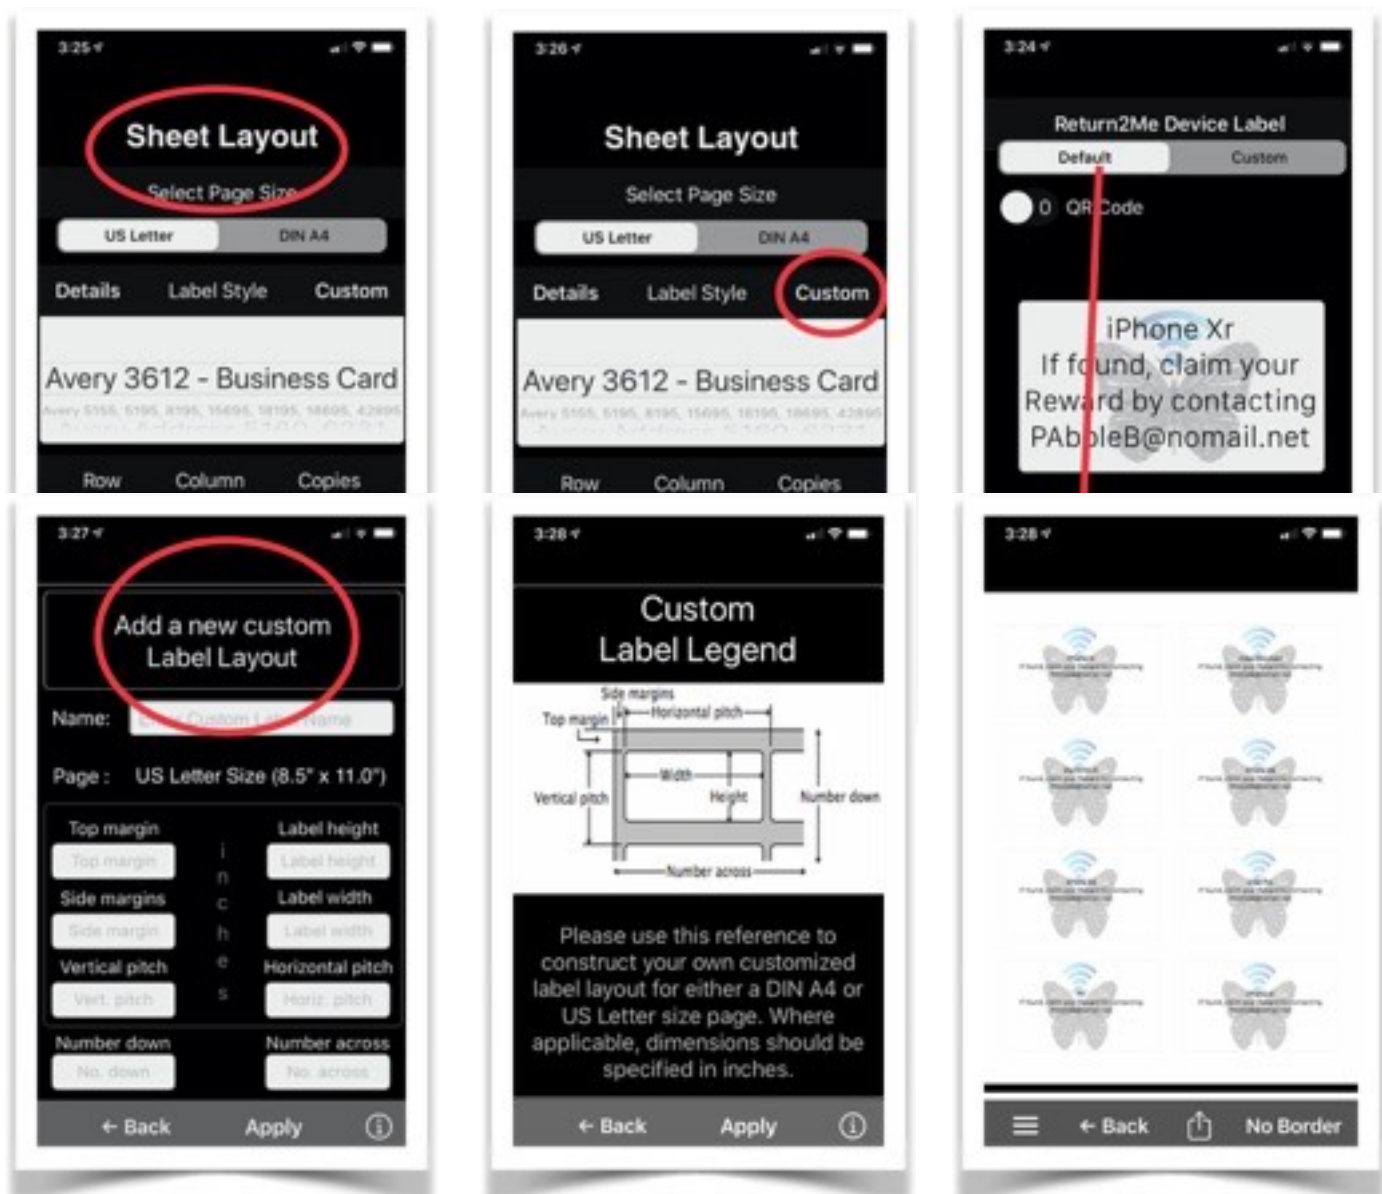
3:25

Sheet Layout

Select Page Size

US Letter | DIN A4

Details Label Style Custom

Avery 3612 - Business Card

Avery 5155, 5195, 8195, 15695, 18195, 18695, 42895

Row Column Copies

3:26

Sheet Layout

Select Page Size

US Letter | DIN A4

Details Label Style Custom

Avery 3612 - Business Card

Avery 5155, 5195, 8195, 15695, 18195, 18695, 42895

Row Column Copies

3:24

Return2Me Device Label

Default | Custom

0 QR Code

iPhone Xr
If found, claim your Reward by contacting PAbbleB@nomail.net

3:27

Add a new custom Label Layout

Name: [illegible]

Page : US Letter Size (8.5" x 11.0")

Top margin Label height
Top margin Label height
Side margins Label width
Side margin Label width
Vertical pitch Horizontal pitch
Vert. pitch Horiz. pitch
Number down Number across
No. down No. across

i n c h e s

← Back Apply ⓘ

3:28

Custom Label Legend

Side margins
Top margin
Horizontal pitch
Width
Vertical pitch
Height
Number down
Number across

Please use this reference to construct your own customized label layout for either a DIN A4 or US Letter size page. Where applicable, dimensions should be specified in inches.

← Back Apply ⓘ

3:28

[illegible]

← Back No Border